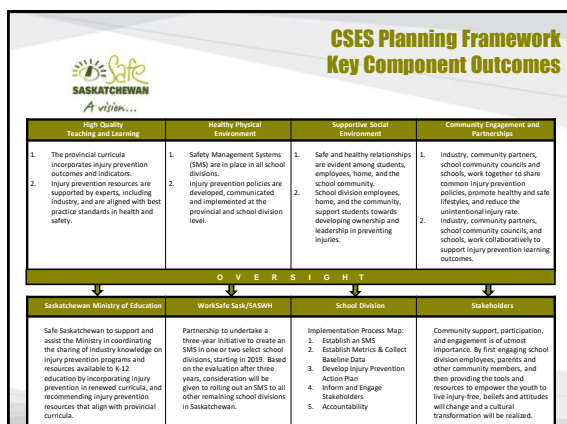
CSES Planning Framework
Key Component Outcomes

Safe SASKATCHEWAN
A vision...

| High Quality Teaching and Learning | Healthy Physical Environment | Supportive Social Environment | Community Engagement and Partnerships |
|---|---|---|---|
| 1. The provincial curricula incorporates injury prevention outcomes and indicators. 2. Injury prevention resources are supported by experts, including industry, and are aligned with best practice standards in health and safety. | 1. Safety Management Systems (SMS) are in place in all school divisions. 2. Injury prevention policies are developed, communicated and implemented at the provincial and school division level. | 1. Safe and healthy relationships are evident among students, employees, home, and the school community. 2. School division employees, home, and the community, support students towards developing ownership and leadership in preventing injuries. | 1. Industry, community partners, school community councils and schools, work together to share common injury prevention policies, promote healthy and safe lifestyles, and reduce the unintentional injury rate. 2. Industry, community partners, school community councils, and schools, work collaboratively to support injury prevention learning outcomes. |

O V E R S I G H T

| Saskatchewan Ministry of Education | WorkSafe Sask/SASWH | School Division | Stakeholders |
|---|---|---|---|
| Safe Saskatchewan to support and assist the Ministry in coordinating the sharing of industry knowledge on injury prevention programs and resources available to K-12 education by incorporating injury prevention in renewed curricula, and recommending injury prevention resources that align with provincial curricula. | Partnership to undertake a three-year initiative to create an SMS in one or two select school divisions, starting in 2019. Based on the evaluation after three years, consideration will be given to rolling out an SMS to all other remaining school divisions in Saskatchewan. | Implementation Process Map: 1. Establish an SMS 2. Establish Metrics & Collect Baseline Data 3. Develop Injury Prevention Action Plan 4. Inform and Engage Stakeholders 5. Accountability | Community support, participation, and engagement is of utmost importance. By first engaging school division employees, parents and other community members, and then providing the tools and resources to empower the youth to live injury-free, beliefs and attitudes will change and a cultural transformation will be realized. |